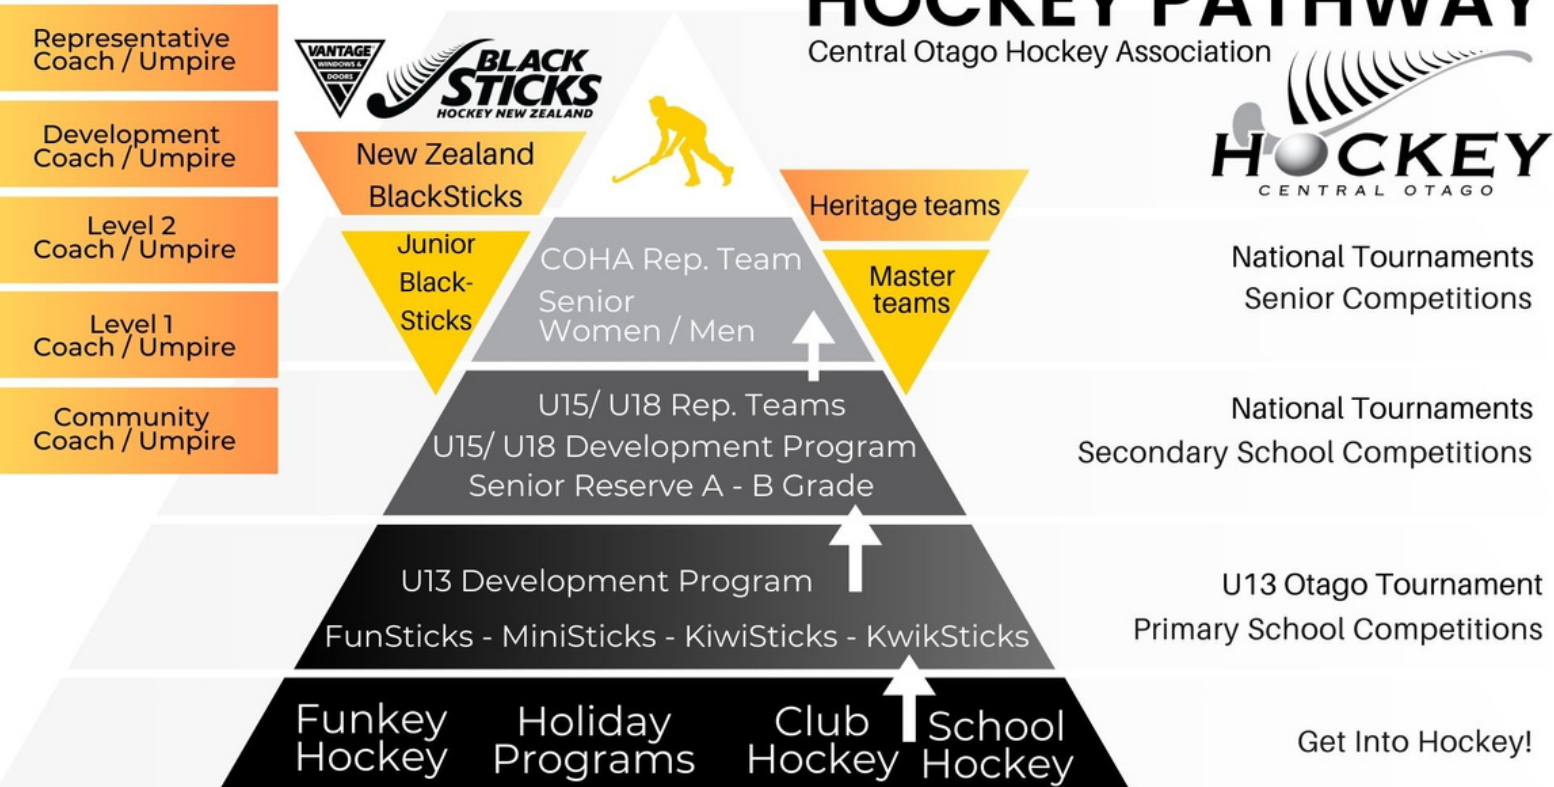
HOCKEY PATHWAY
Central Otago Hockey Association

VANTAGE WINDOWS & DOORS
BLACK STICKS
HOCKEY NEW ZEALAND

HOCKEY
CENTRAL OTAGO

Representative Coach / Umpire

Development Coach / Umpire

Level 2 Coach / Umpire

Level 1 Coach / Umpire

Community Coach / Umpire

New Zealand BlackSticks

Heritage teams

Junior Black-Sticks

COHA Rep. Team
Senior Women / Men

Master teams

National Tournaments
Senior Competitions

U15/ U18 Rep. Teams
U15/ U18 Development Program
Senior Reserve A - B Grade

National Tournaments
Secondary School Competitions

U13 Development Program
FunSticks - MiniSticks - KiwiSticks - KwikSticks

U13 Otago Tournament
Primary School Competitions

Funkey Hockey
Holiday Programs
Club Hockey
School Hockey

Get Into Hockey!